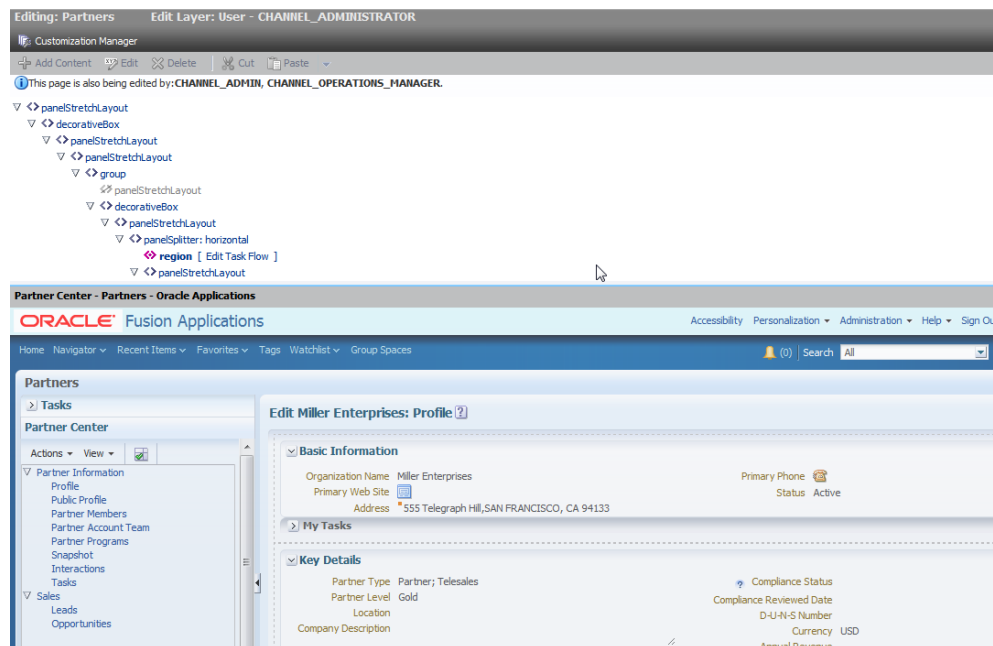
Editing: Partners Edit Layer: User - CHANNEL_ADMINISTRATOR

Customization Manager

Add Content Edit Delete Cut Paste

This page is also being edited by:CHANNEL_ADMIN, CHANNEL_OPERATIONS_MANAGER.

panelStretchLayout
decorativeBox
panelStretchLayout
panelStretchLayout
group
panelStretchLayout
decorativeBox
panelStretchLayout
panelSplitter: horizontal
region [ Edit Task Flow ]
panelStretchLayout

Partner Center - Partners - Oracle Applications

ORACLE Fusion Applications

Accessibility Personalization Administration Help Sign Ou

Home Navigator Recent Items Favorites Tags Watchlist Group Spaces

(0) Search All

Partners

Tasks

Partner Center

Actions View

Partner Information
Profile
Public Profile
Partner Members
Partner Account Team
Partner Programs
Snapshot
Interactions
Tasks
Sales
Leads
Opportunities

Edit Miller Enterprises: Profile

Basic Information

Organization Name Miller Enterprises
Primary Web Site
Address * 555 Telegraph Hill,SAN FRANCISCO, CA 94133
Primary Phone
Status Active

My Tasks

Key Details

Partner Type Partner; Telesales
Partner Level Gold
Location
Company Description
Compliance Status
Compliance Reviewed Date
D-U-N-S Number
Currency USD
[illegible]